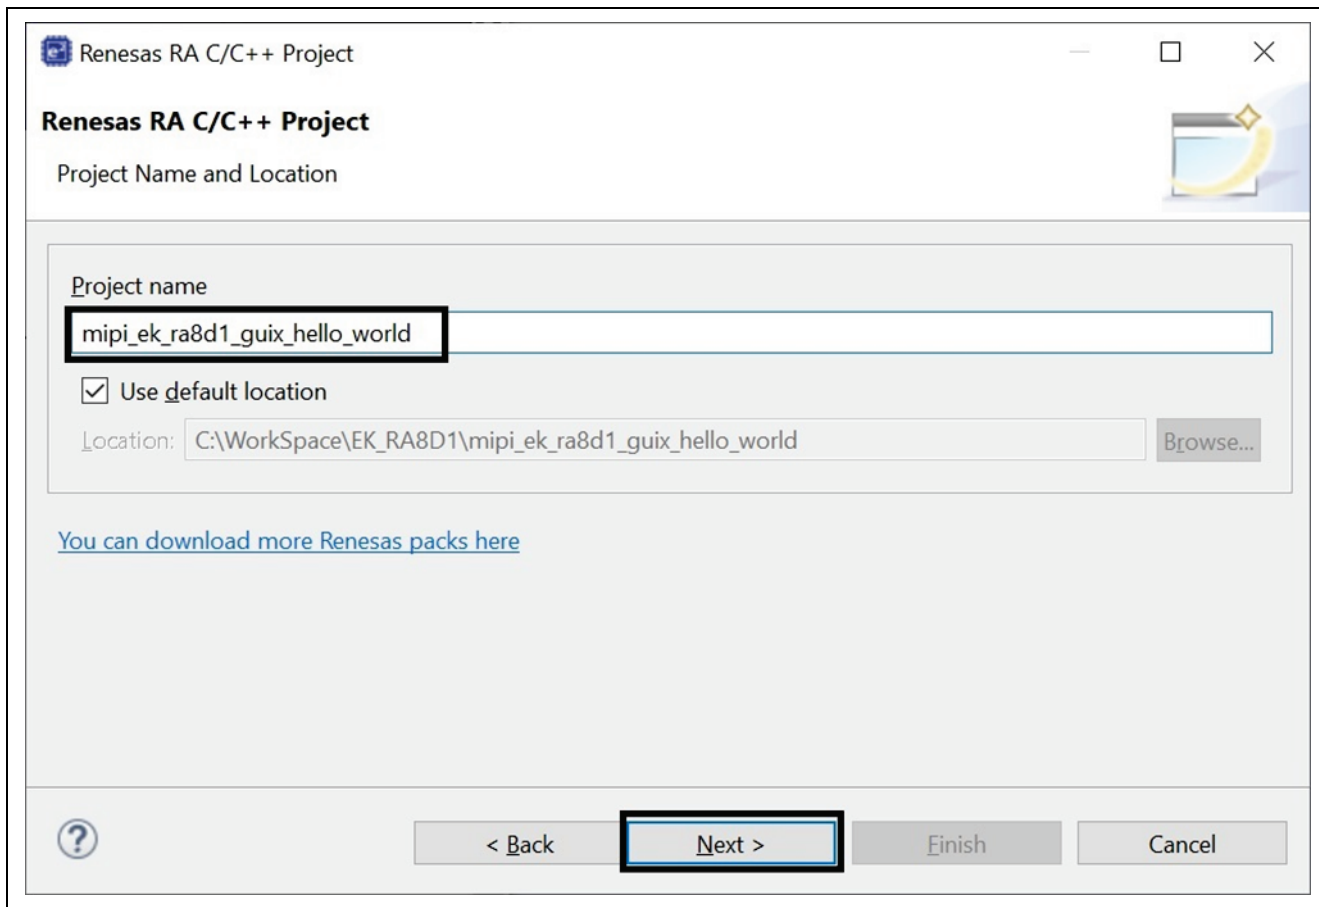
Renesas RA C/C++ Project

Renesas RA C/C++ Project

Project Name and Location

Project name

mipi_ek_ra8d1_guix_hello_world

Use default location

Location: C:\WorkSpace\EK_RA8D1\mipi_ek_ra8d1_guix_hello_world

Browse...

You can download more Renesas packs here

?

< Back

Next >

Finish

Cancel